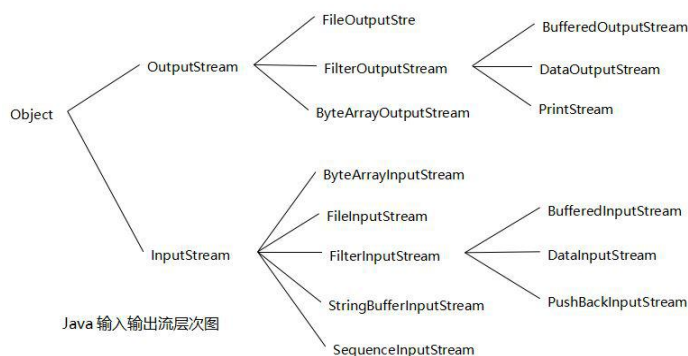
Object

OutputStream

FileOutputStre

FilterOutputStream

ByteArrayOutputStream

BufferedOutputStream

DataOutputStream

PrintStream

InputStream

ByteArrayInputStream

FileInputStream

FilterInputStream

StringBufferInputStream

SequenceInputStream

BufferedInputStream

DataInputStream

PushBackInputStream

Java 输入输出流层次图